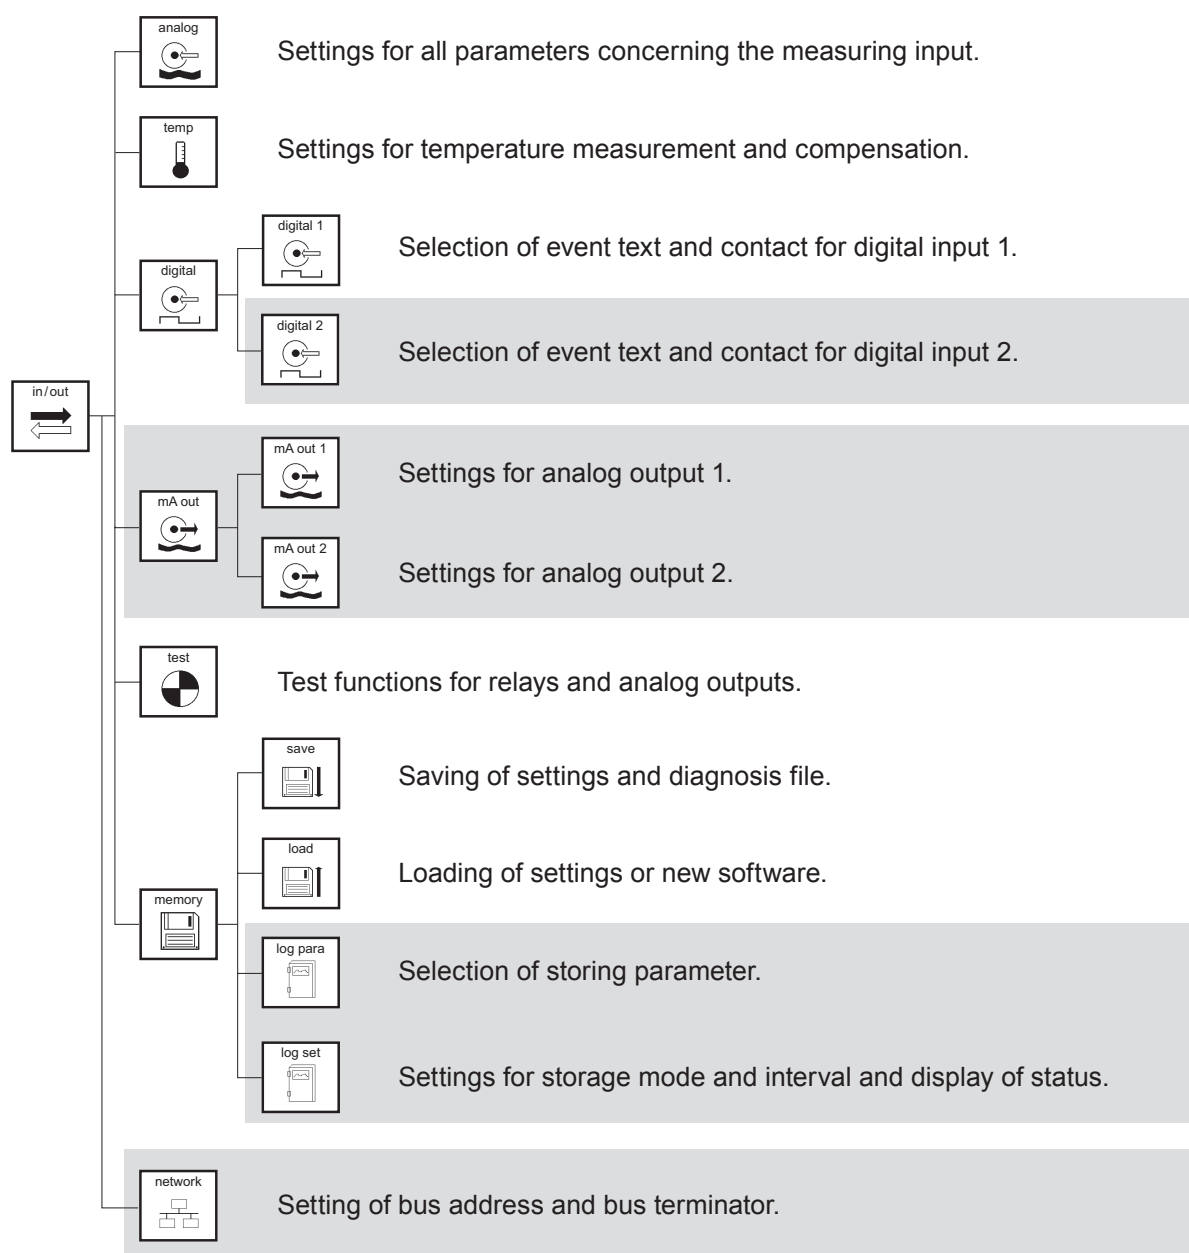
in/out

analog

Settings for all parameters concerning the measuring input.

temp

Settings for temperature measurement and compensation.

digital

digital 1

Selection of event text and contact for digital input 1.

digital 2

Selection of event text and contact for digital input 2.

mA out

mA out 1

Settings for analog output 1.

mA out 2

Settings for analog output 2.

test

Test functions for relays and analog outputs.

memory

save

Saving of settings and diagnosis file.

load

Loading of settings or new software.

log para

Selection of storing parameter.

log set

Settings for storage mode and interval and display of status.

network

Setting of bus address and bus terminator.